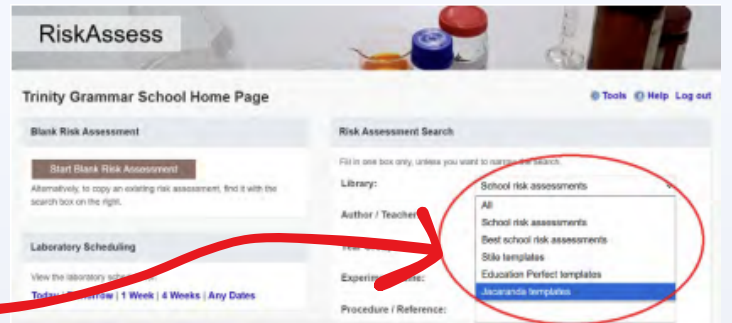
RiskAssess

Trinity Grammar School Home Page

Tools Help Log out

Blank Risk Assessment

Start Blank Risk Assessment

Alternatively, to copy an existing risk assessment, find it with the search box on the right.

Laboratory Scheduling

View the laboratory sche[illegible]

Today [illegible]orrow | 1 Week | 4 Weeks | Any Dates

Risk Assessment Search

Fill in one box only, unless you want to narrow the search.

Library:

School risk assessments

All
School risk assessments
Best school risk assessments
Stile templates
Education Perfect templates
Jacaranda templates

Author / Teacher

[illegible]

Experim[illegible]me:

Procedure / Reference: